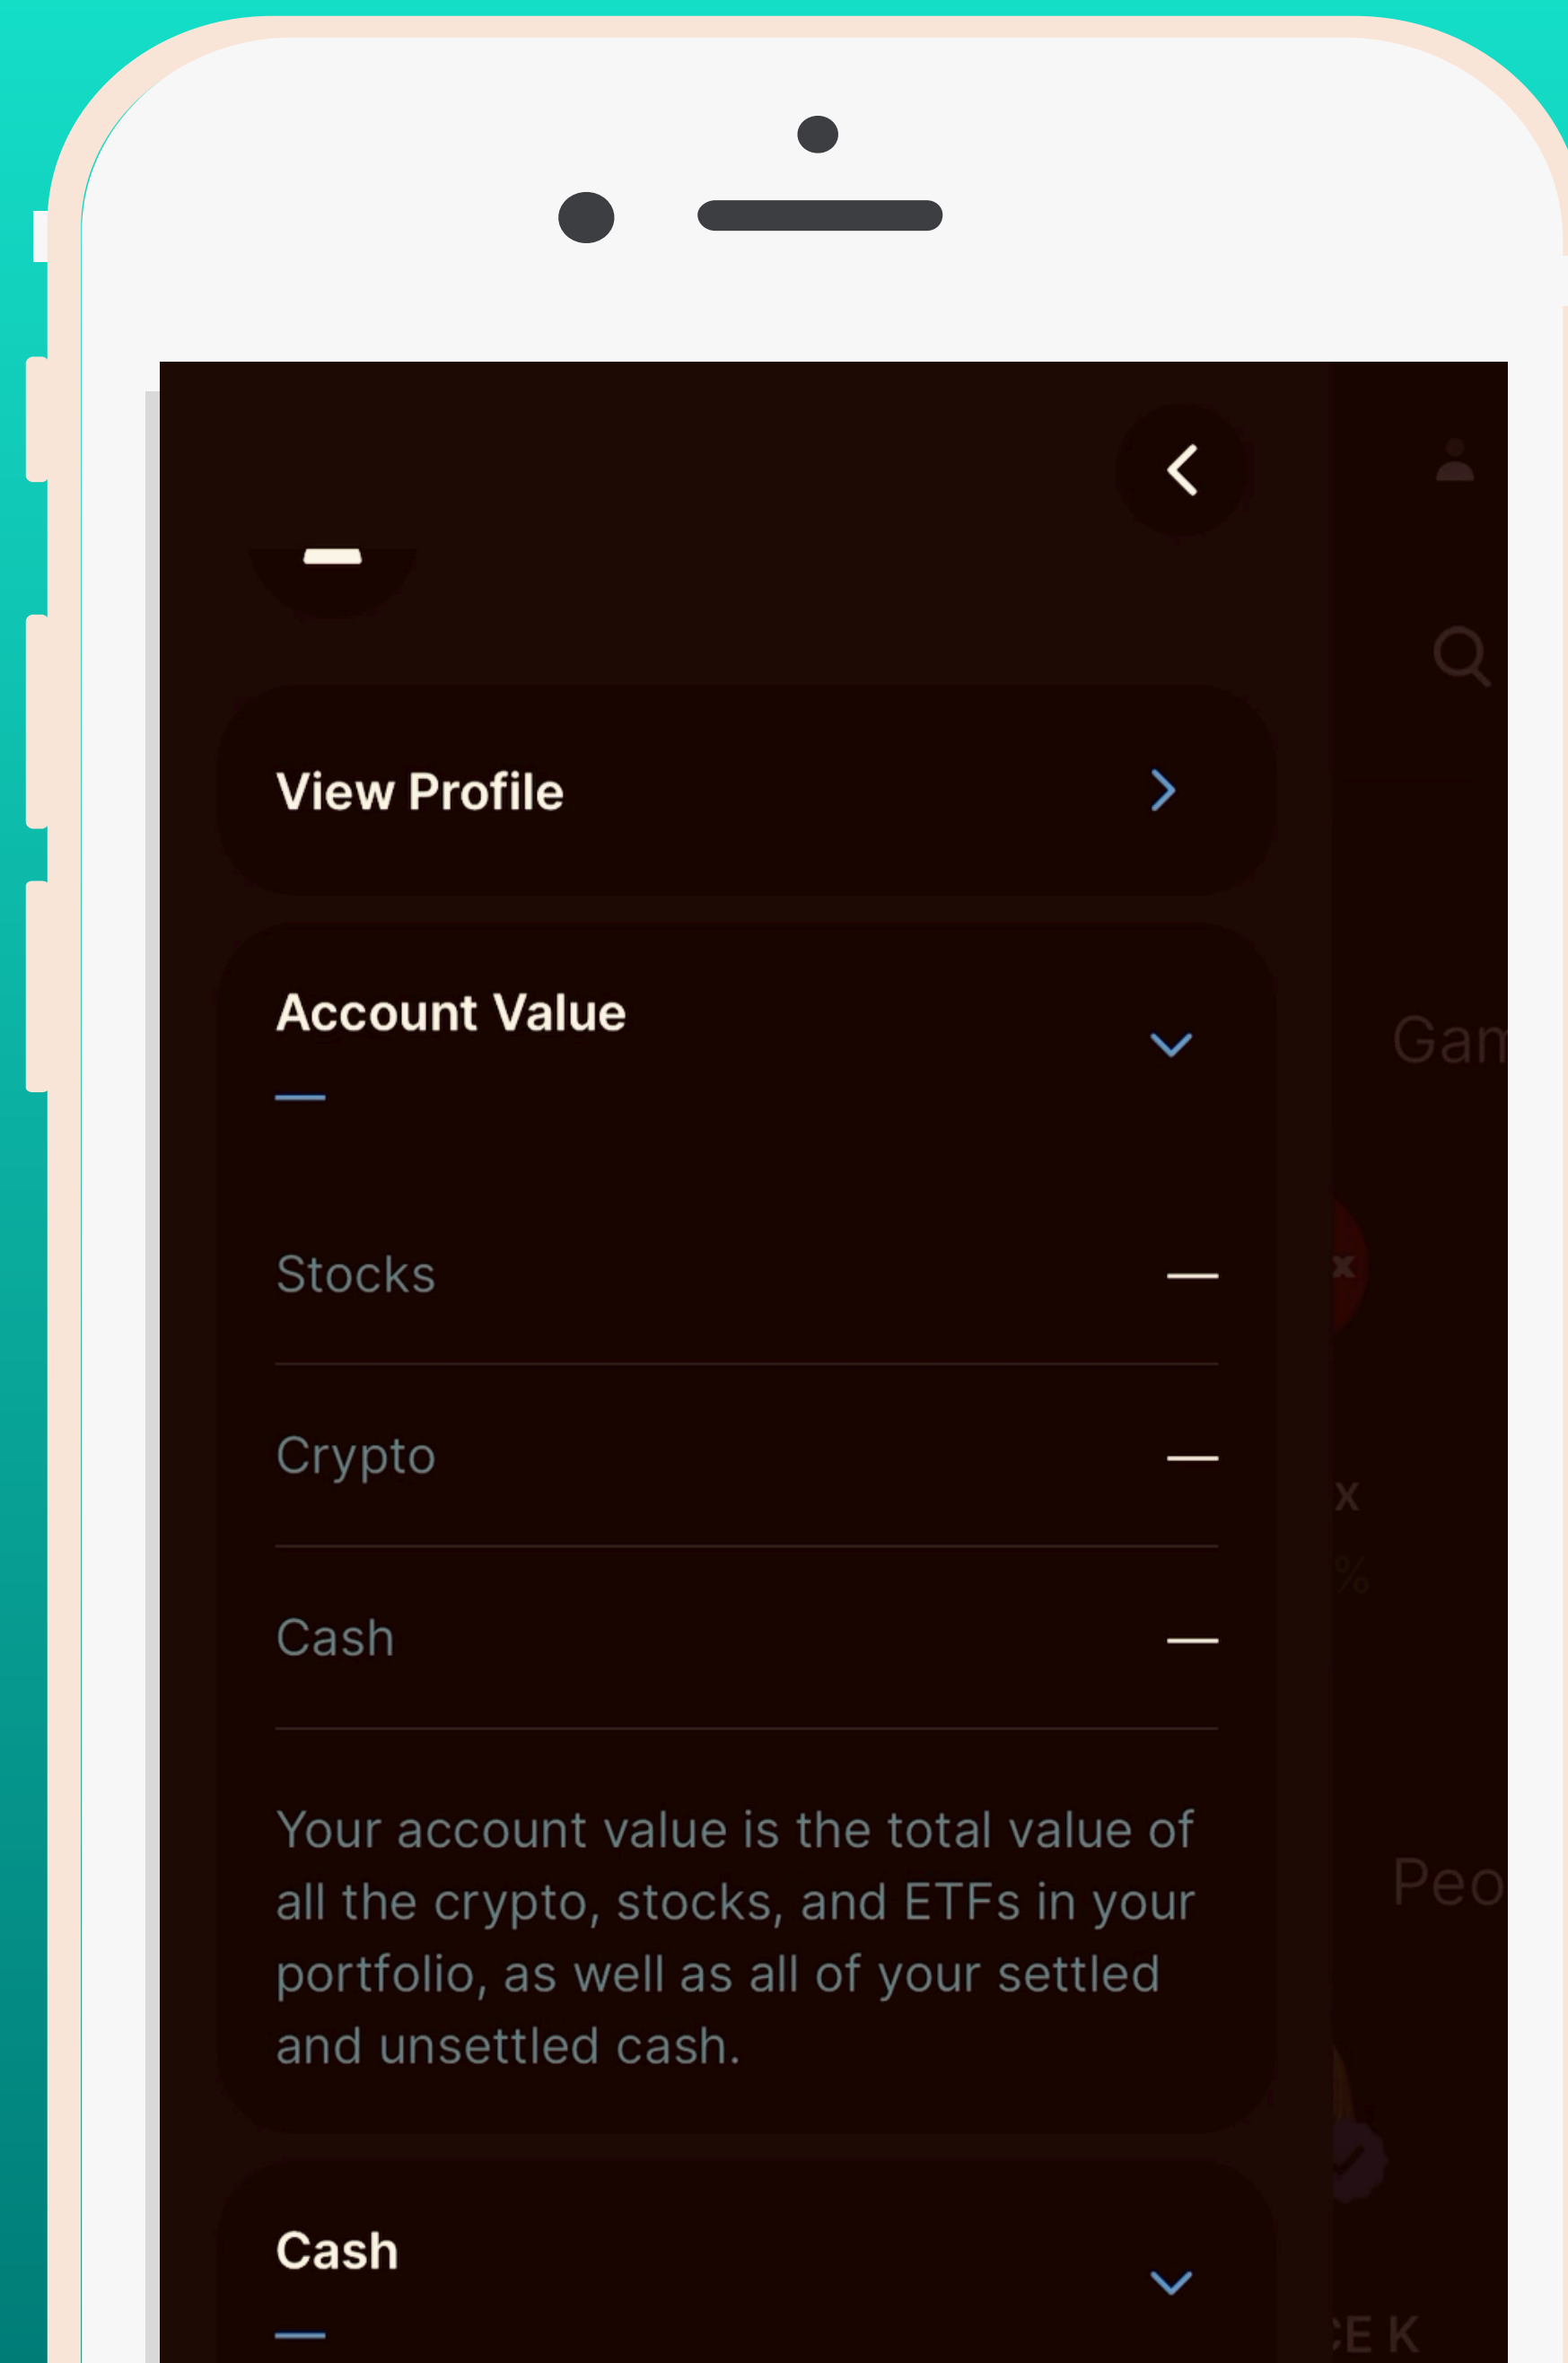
View Profile

Account Value

—

Stocks —

Crypto —

Cash —

Your account value is the total value of all the crypto, stocks, and ETFs in your portfolio, as well as all of your settled and unsettled cash.

Cash

—

Gan

Peo

x

%

:E K